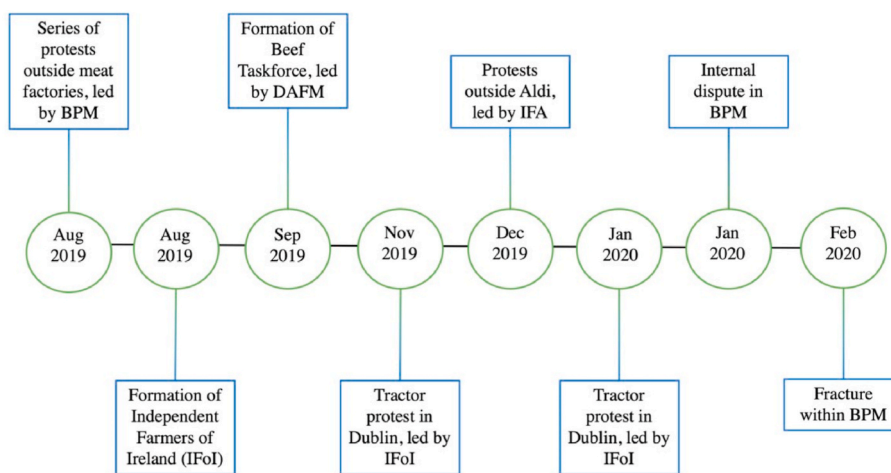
Series of protests outside meat factories, led by BPM

Aug 2019

Aug 2019

Formation of Independent Farmers of Ireland (IFoI)

Formation of Beef Taskforce, led by DAFM

Sep 2019

Nov 2019

Tractor protest in Dublin, led by IFoI

Protests outside Aldi, led by IFA

Dec 2019

Jan 2020

Tractor protest in Dublin, led by IFoI

Internal dispute in BPM

Jan 2020

Feb 2020

Fracture within BPM